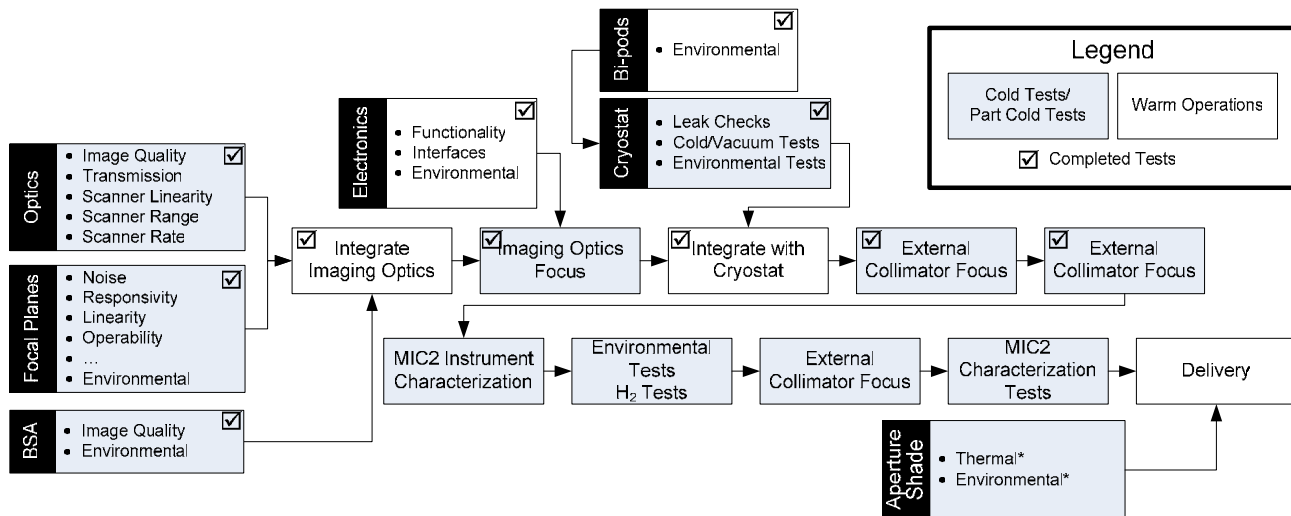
Bi-pods
☑
• Environmental

Legend
Cold Tests/ Part Cold Tests
Warm Operations
☑ Completed Tests

Electronics
☑
• Functionality
• Interfaces
• Environmental

Cryostat
☑
• Leak Checks
• Cold/Vacuum Tests
• Environmental Tests

Optics
☑
• Image Quality
• Transmission
• Scanner Linearity
• Scanner Range
• Scanner Rate

Focal Planes
☑
• Noise
• Responsivity
• Linearity
• Operability
• ...
• Environmental

BSA
☑
• Image Quality
• Environmental

☑ Integrate Imaging Optics

☑ Imaging Optics Focus

☑ Integrate with Cryostat

☑ External Collimator Focus

☑ External Collimator Focus

MIC2 Instrument Characterization

Environmental Tests $H_2$ Tests

External Collimator Focus

MIC2 Characterization Tests

Delivery

Aperture Shade
• Thermal*
• Environmental*